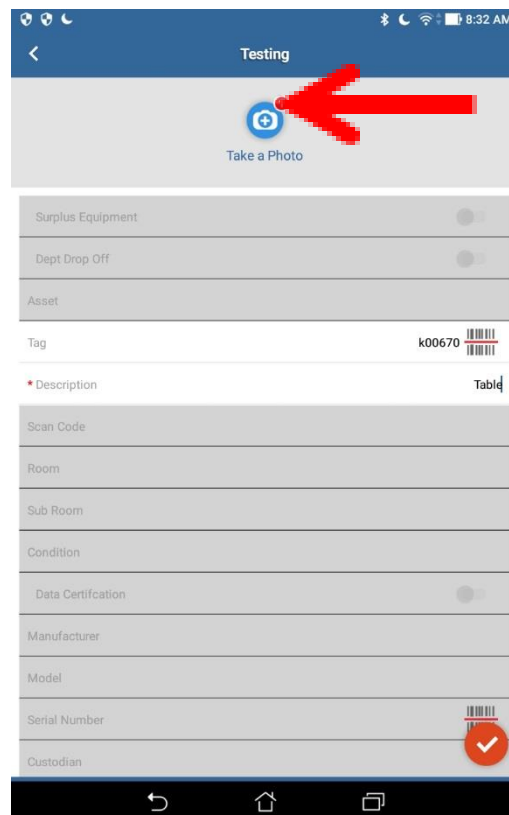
8:32 AM

Testing

Take a Photo

Surplus Equipment

Dept Drop Off

Asset

Tag k00670

* Description Table

Scan Code

Room

Sub Room

Condition

Data Certifcation

Manufacturer

Model

Serial Number

Custodian